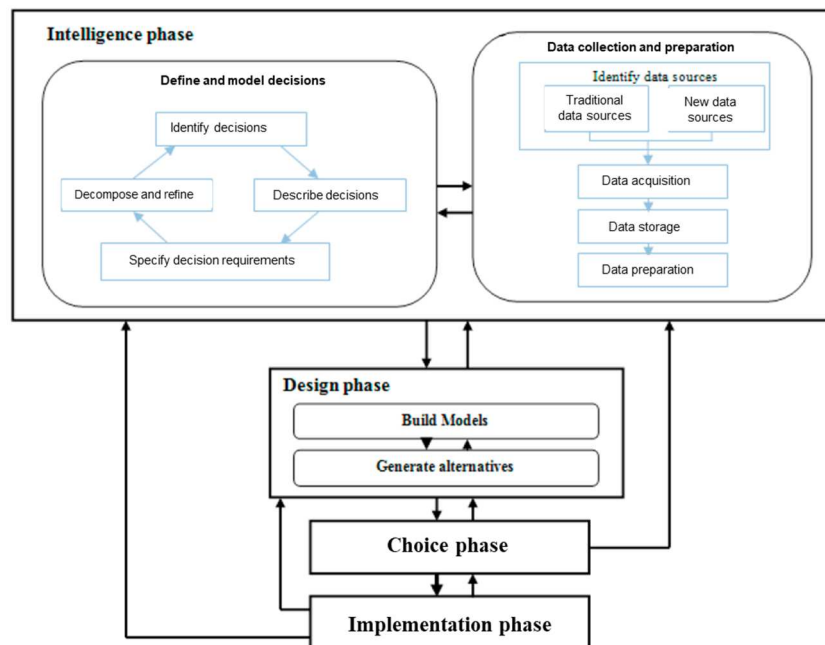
Intelligence phase

Define and model decisions

Identify decisions

Decompose and refine

Describe decisions

Specify decision requirements

Data collection and preparation

Identify data sources

Traditional data sources

New data sources

Data acquisition

Data storage

Data preparation

Design phase

Build Models

Generate alternatives

Choice phase

Implementation phase